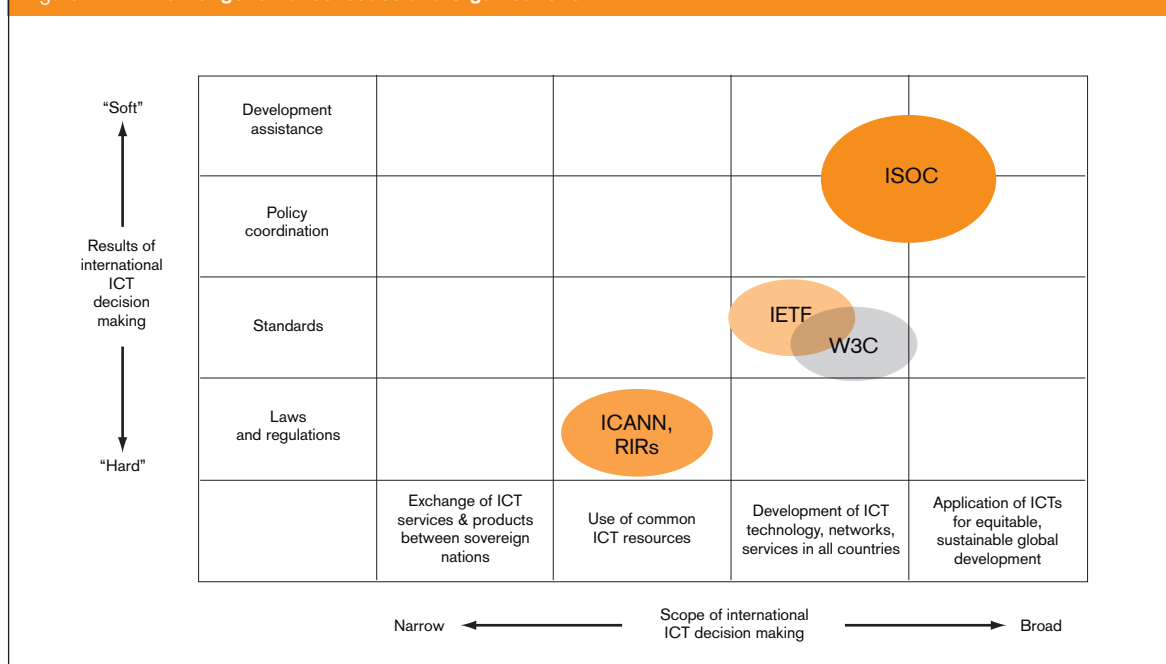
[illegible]

“Soft”

Results of international ICT decision making

“Hard”

| Development assistance | | | | |
|---|---|---|---|---|
| Policy coordination | | | | ISOC |
| Standards | | | IETF W3C | |
| Laws and regulations | | ICANN, RIRs | | |
| | Exchange of ICT services & products between sovereign nations | Use of common ICT resources | Development of ICT technology, networks, services in all countries | Application of ICTs for equitable, sustainable global development |

Narrow

Scope of international ICT decision making

Broad